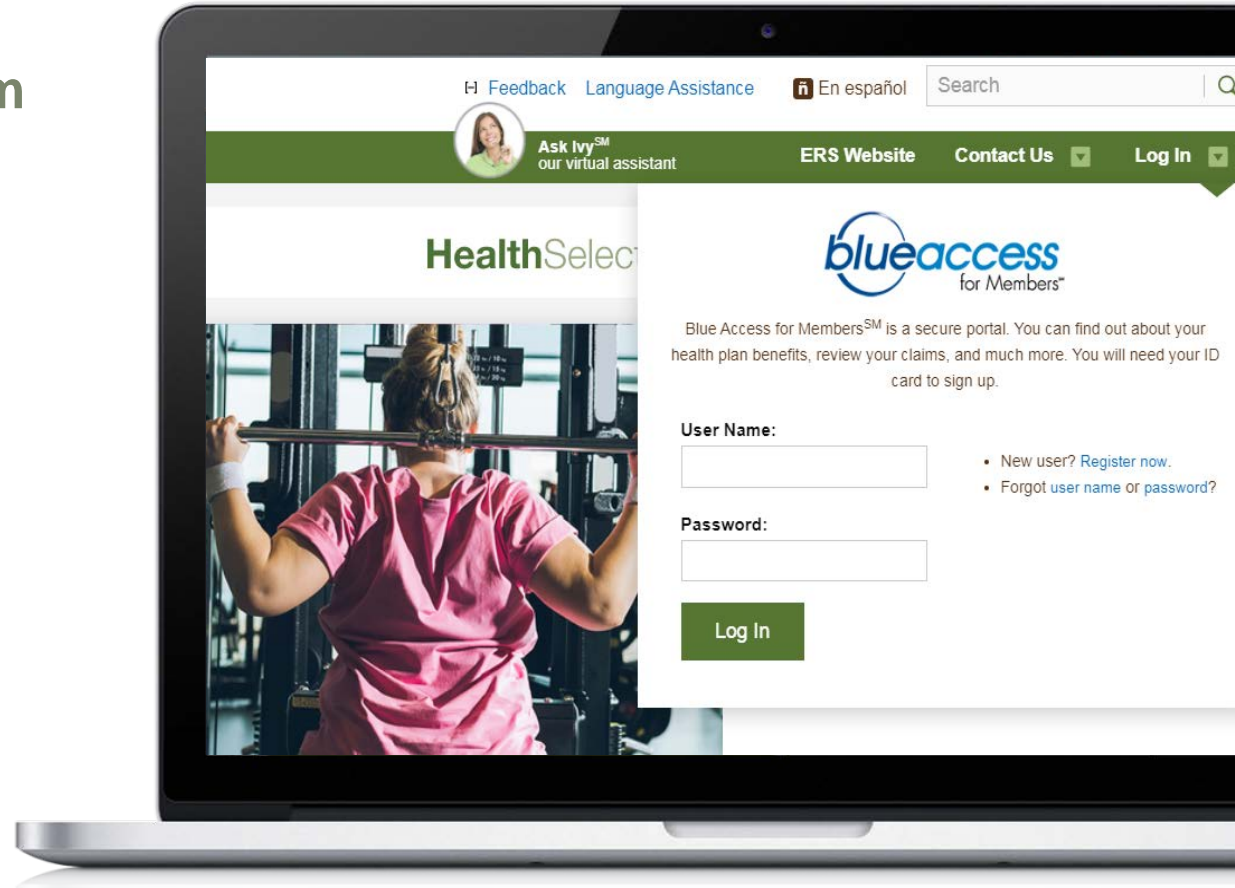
n

Feedback Language Assistance ñ En español Search

Ask Ivy$^{SM}$ our virtual assistant

ERS Website Contact Us Log In

HealthSelect

blueaccess for Members$^{SM}$

Blue Access for Members$^{SM}$ is a secure portal. You can find out about your health plan benefits, review your claims, and much more. You will need your ID card to sign up.

User Name:

Password:

Log In

• New user? Register now.
• Forgot user name or password?